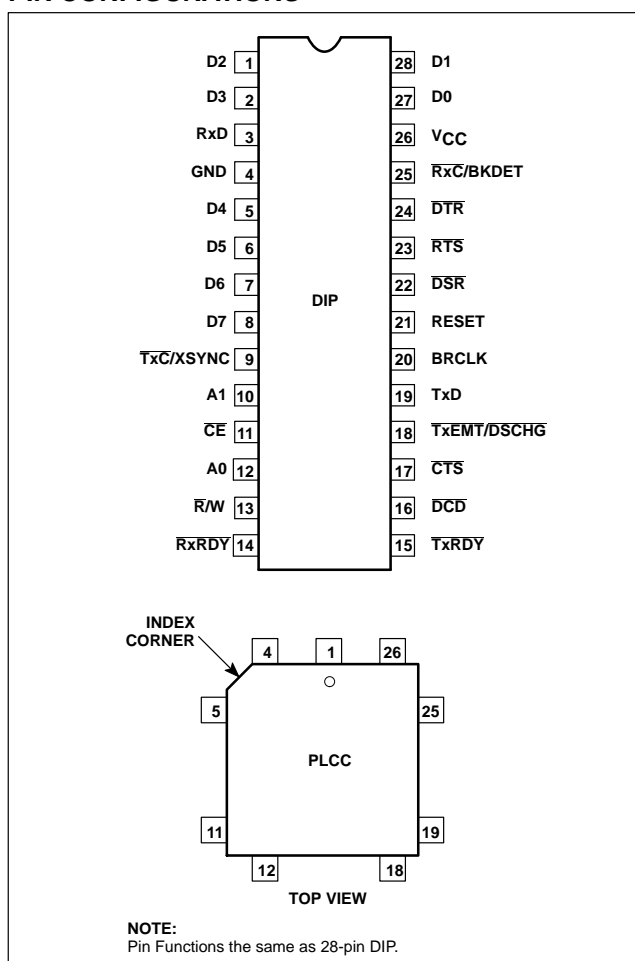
PIN CONFIGURATIONS

D2 1
D3 2
RxD 3
GND 4
D4 5
D5 6
D6 7
D7 8
$\overline{TxC}$/XSYNC 9
A1 10
$\overline{CE}$ 11
A0 12
$\overline{R}$/W 13
$\overline{RxRDY}$ 14

28 D1
27 D0
26 $V_{CC}$
25 $\overline{RxC}$/BKDET
24 $\overline{DTR}$
23 $\overline{RTS}$
22 $\overline{DSR}$
21 RESET
20 BRCLK
19 TxD
18 $\overline{TxEMT/DSCHG}$
17 $\overline{CTS}$
16 $\overline{DCD}$
15 $\overline{TxRDY}$

DIP

INDEX CORNER

4 1 26
5 25
PLCC
11 19
12 18

TOP VIEW

NOTE:
Pin Functions the same as 28-pin DIP.